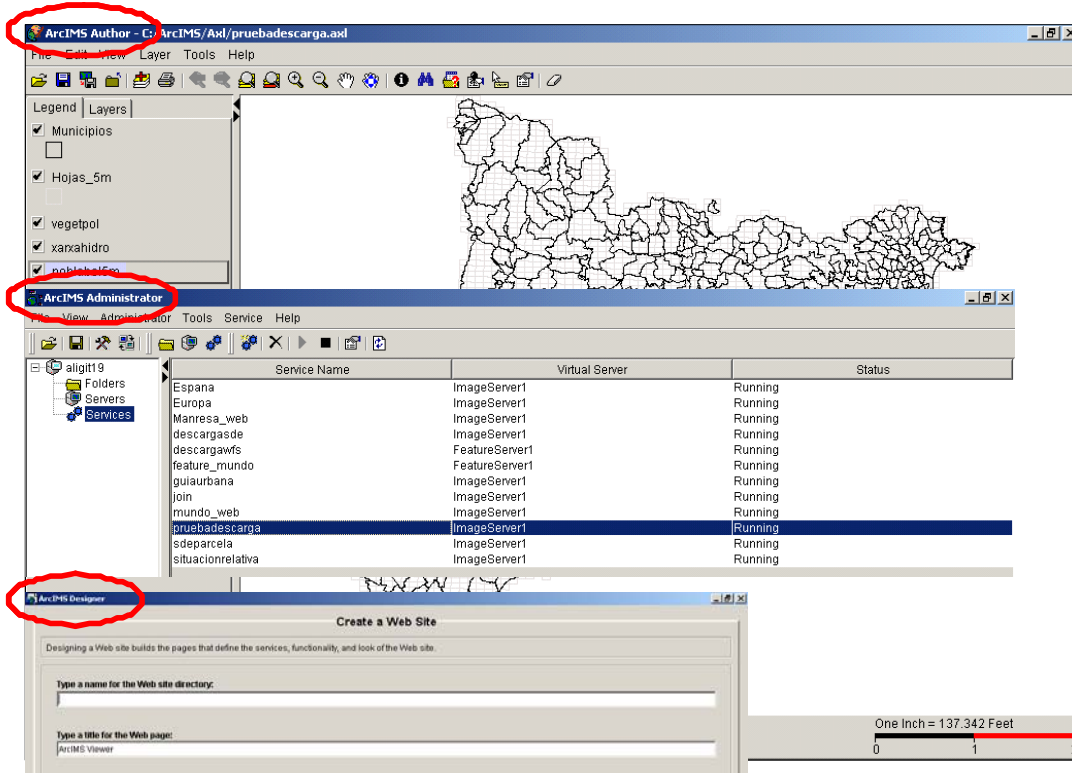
ArcIMS Author - C:/ArcIMS/Axl/pruebadescarga.axl

File Edit View Layer Tools Help

Legend | Layers

Municipios

Hojas_5m

vegetpol

xarxahidro

poblabel5m

ArcIMS Administrator

File View Administrator Tools Service Help

aligit19
Folders
Servers
Services

| Service Name | Virtual Server | Status |
|---|---|---|
| Espana | ImageServer1 | Running |
| Europa | ImageServer1 | Running |
| Manresa_web | ImageServer1 | Running |
| descargasde | ImageServer1 | Running |
| descargawfs | FeatureServer1 | Running |
| feature_mundo | FeatureServer1 | Running |
| guiaurbana | ImageServer1 | Running |
| join | ImageServer1 | Running |
| mundo_web | ImageServer1 | Running |
| pruebadescarga | ImageServer1 | Running |
| sdeparcela | ImageServer1 | Running |
| situacionrelativa | ImageServer1 | Running |

ArcIMS Designer

Create a Web Site

Designing a Web site builds the pages that define the services, functionality, and look of the Web site.

Type a name for the Web site directory:

Type a title for the Web page:
ArcIMS Viewer

One Inch = 137.342 Feet
0 1